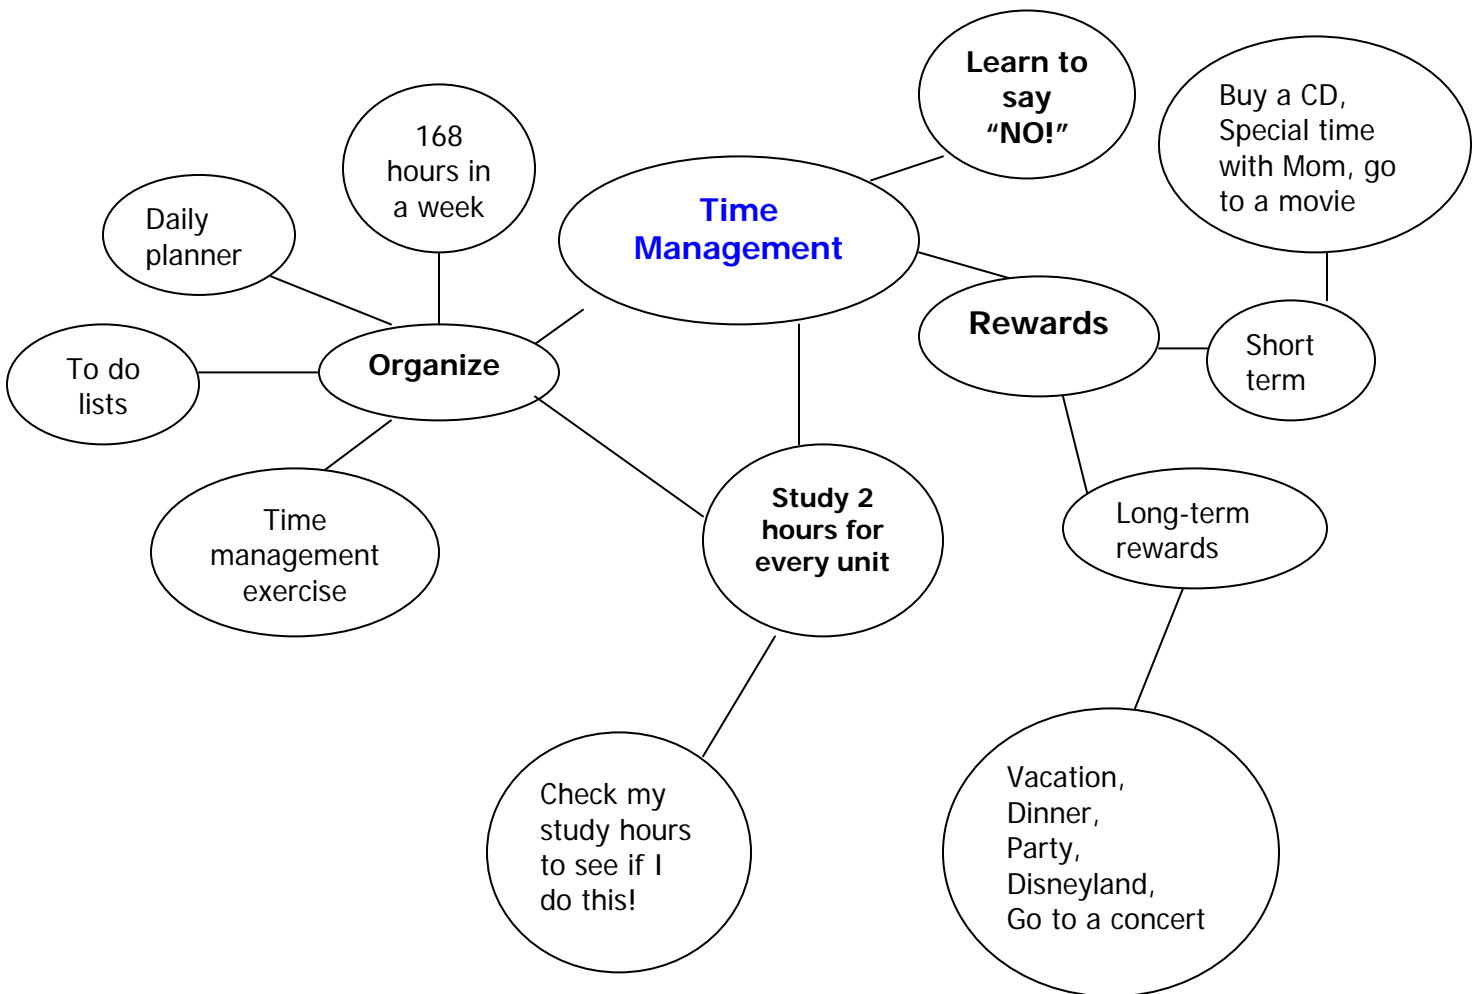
Time Management

Learn to say "NO!"

Buy a CD, Special time with Mom, go to a movie

168 hours in a week

Daily planner

Organize

To do lists

Time management exercise

Rewards

Short term

Study 2 hours for every unit

Long-term rewards

Check my study hours to see if I do this!

Vacation, Dinner, Party, Disneyland, Go to a concert